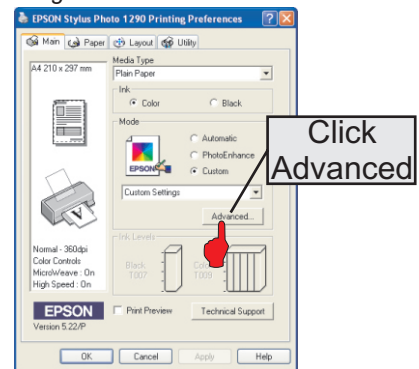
EPSON Stylus Photo 1290 Printing Preferences

Main
Paper
Layout
Utility

A4 210 x 297 mm

Media Type
Plain Paper

Ink
Color
Black

Mode
Automatic
PhotoEnhance
Custom

EPSON

Custom Settings

Advanced...

Click Advanced

Ink Levels
Black T007
Color T009

Normal - 360dpi
Color Controls
MicroWeave : On
High Speed : On

EPSON
Version 5.22/P

Print Preview
Technical Support

OK
Cancel
Apply
Help